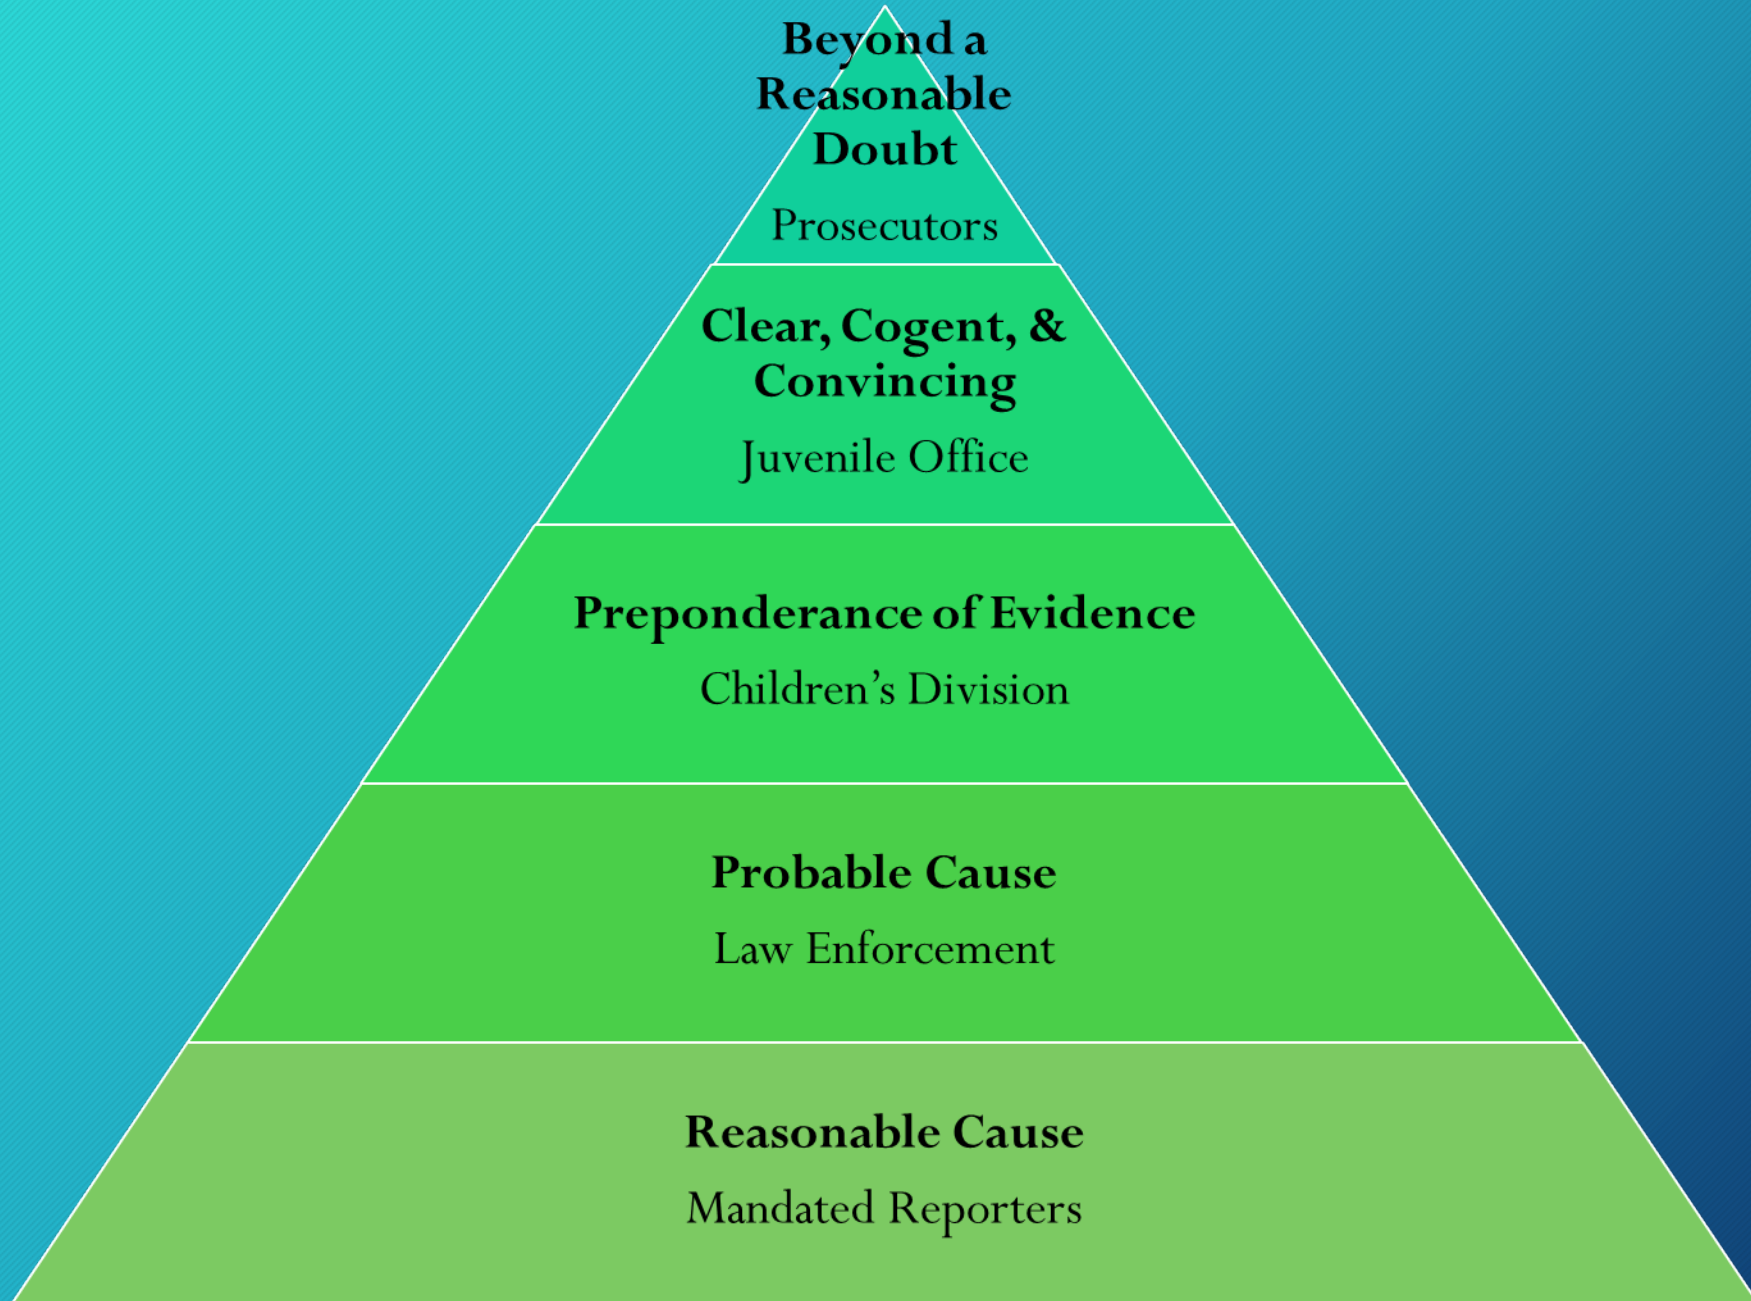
Beyond a Reasonable Doubt

Prosecutors

Clear, Cogent, & Convincing

Juvenile Office

Preponderance of Evidence

Children’s Division

Probable Cause

Law Enforcement

Reasonable Cause

Mandated Reporters